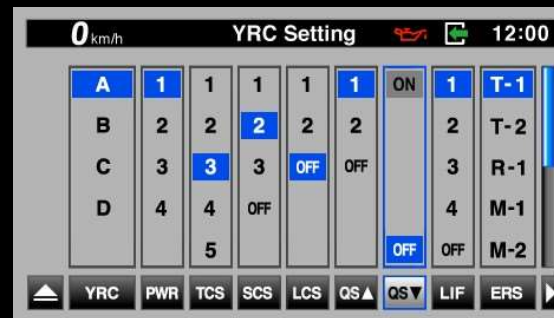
0 km/h YRC Setting 12:00

| A | 1 | 1 | 1 | 1 | 1 | ON | 1 | T-1 |
|---|---|---|---|---|---|---|---|---|
| B | 2 | 2 | 2 | 2 | 2 | | 2 | T-2 |
| C | 3 | 3 | 3 | OFF | OFF | | 3 | R-1 |
| D | 4 | 4 | OFF | | | | 4 | M-1 |
| | | 5 | | | | OFF | OFF | M-2 |

YRC PWR TCS SCS LCS QS▲ QS▼ LIF ERS